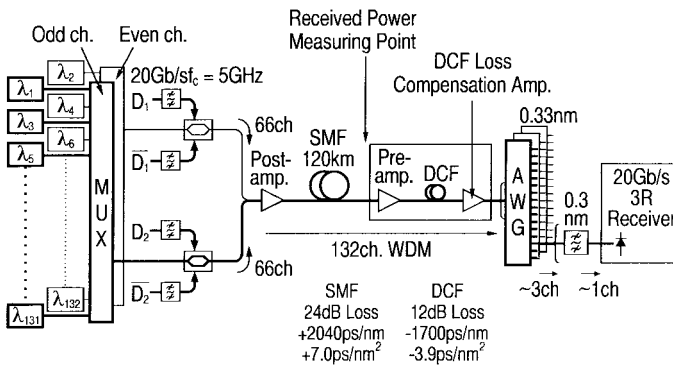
Odd ch.

Even ch.

Received Power Measuring Point

DCF Loss Compensation Amp.

$\lambda_2$

$\lambda_1$

$\lambda_4$

$\lambda_3$

$\lambda_6$

$\lambda_5$

20Gb/s$f_c$ = 5GHz

$D_1$

$\overline{D_1}$

66ch

M U X

SMF 120km

Post-amp.

Pre-amp.

DCF

0.33nm

A W G

0.3 nm

20Gb/s 3R Receiver

$D_2$

$\overline{D_2}$

66ch

132ch. WDM

~3ch

~1ch

$\lambda_{132}$

$\lambda_{131}$

SMF
24dB Loss
+2040ps/nm
+7.0ps/nm$^2$

DCF
12dB Loss
-1700ps/nm
-3.9ps/nm$^2$